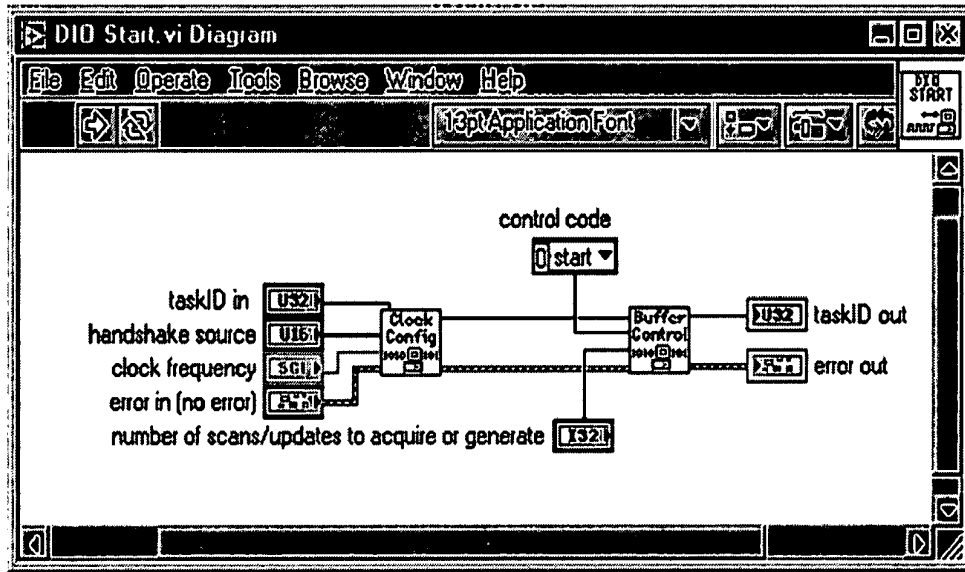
DIO Start.vi Diagram

File Edit Operate Tools Browse Window Help

13pt Application Font

DIO START

control code

0 start

taskID in U32

handshake source U16

clock frequency SGL

error in (no error)

Clock Config

Buffer Control

U32 taskID out

error out

number of scans/updates to acquire or generate I32